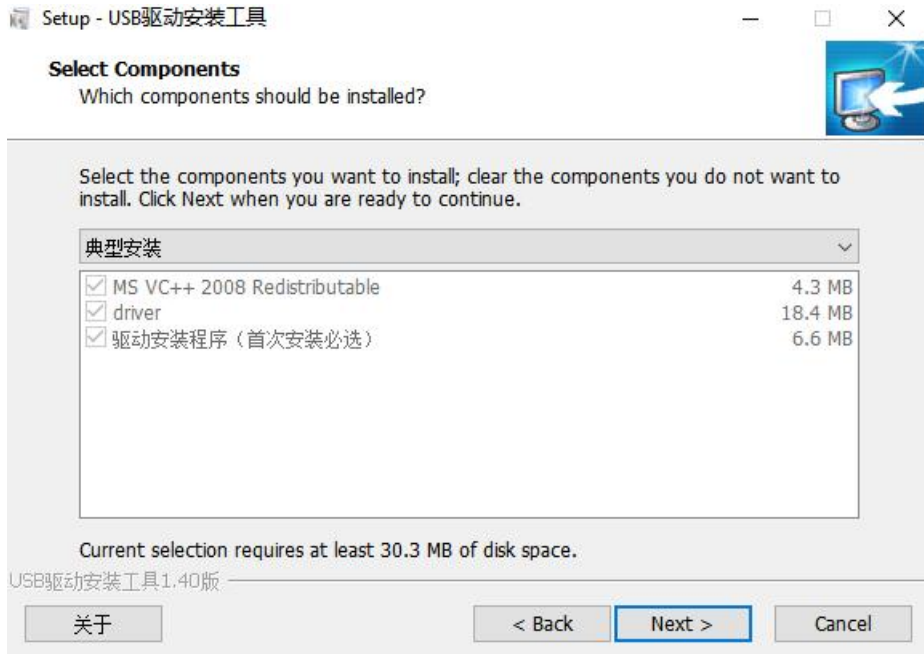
Setup - USB驱动安装工具

Select Components
Which components should be installed?

Select the components you want to install; clear the components you do not want to install. Click Next when you are ready to continue.

典型安装

MS VC++ 2008 Redistributable 4.3 MB
driver 18.4 MB
驱动安装程序（首次安装必选） 6.6 MB

Current selection requires at least 30.3 MB of disk space.

USB驱动安装工具1.40版

关于
< Back
Next >
Cancel